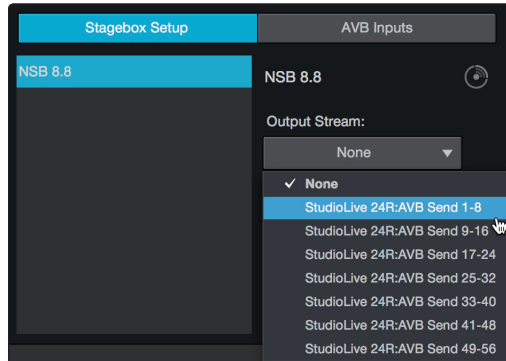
Stagebox Setup
AVB Inputs
NSB 8.8
NSB 8.8
Output Stream:
None
✓ None
StudioLive 24R:AVB Send 1-8
StudioLive 24R:AVB Send 9-16
StudioLive 24R:AVB Send 17-24
StudioLive 24R:AVB Send 25-32
StudioLive 24R:AVB Send 33-40
StudioLive 24R:AVB Send 41-48
StudioLive 24R:AVB Send 49-56